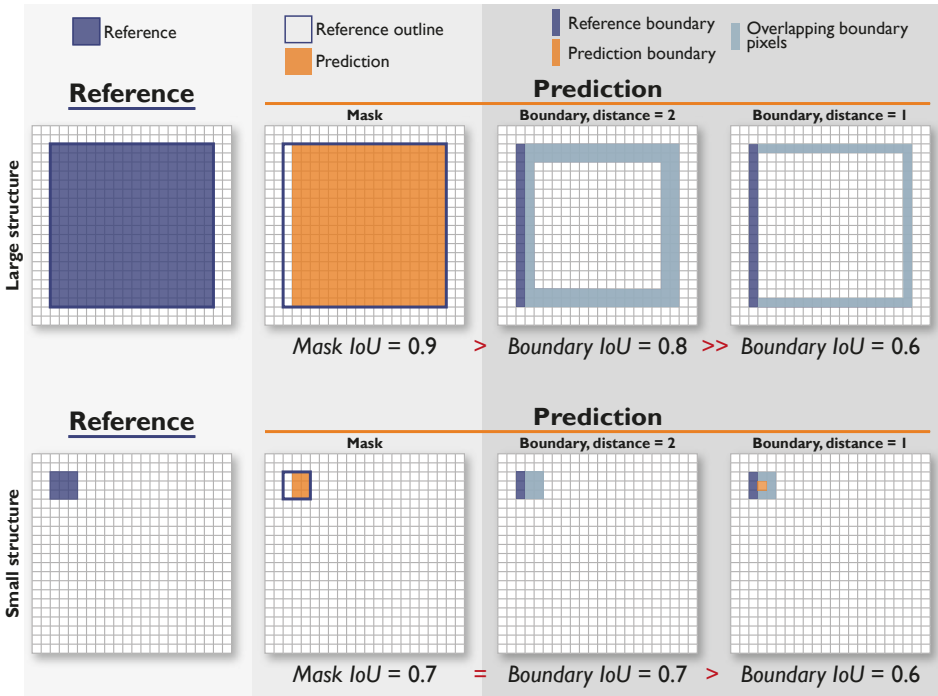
Reference

Reference outline

Prediction

Reference boundary

Prediction boundary

Overlapping boundary pixels

Large structure

Reference

Prediction

Mask

Boundary, distance = 2

Boundary, distance = 1

*Mask IoU* = 0.9 > *Boundary IoU* = 0.8 >> *Boundary IoU* = 0.6

Small structure

Reference

Prediction

Mask

Boundary, distance = 2

Boundary, distance = 1

*Mask IoU* = 0.7 = *Boundary IoU* = 0.7 > *Boundary IoU* = 0.6